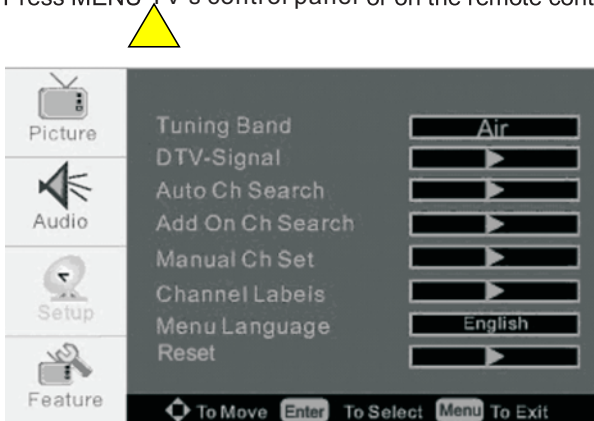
Press MENU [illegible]V's control panel or on the remote cont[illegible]

Picture
Audio
Setup
Feature

Tuning Band | Air
DTV-Signal
Auto Ch Search
Add On Ch Search
Manual Ch Set
Channel Labels
Menu Language | English
Reset

To Move Enter To Select Menu To Exit